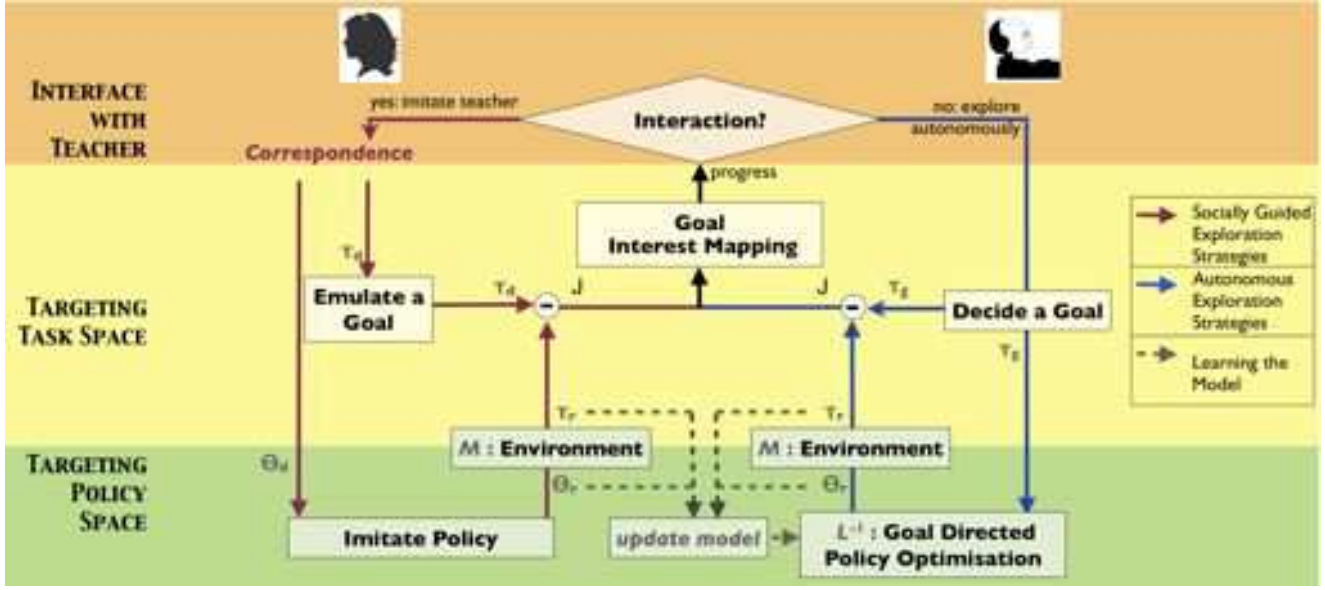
INTERFACE WITH TEACHER

yes: imitate teacher

Interaction?

no: explore autonomously

Correspondence

progress

Goal Interest Mapping

Socially Guided Exploration Strategies

Autonomous Exploration Strategies

Learning the Model

TARGETING TASK SPACE

$\tau_d$

Emulate a Goal

$\tau_d$

J

J

$\tau_g$

Decide a Goal

$\tau_g$

$\tau_r$

$\tau_r$

TARGETING POLICY SPACE

$\Theta_d$

M : Environment

M : Environment

$\Theta_r$

$\Theta_r$

Imitate Policy

update model

$L^{-1}$ : Goal Directed Policy Optimisation